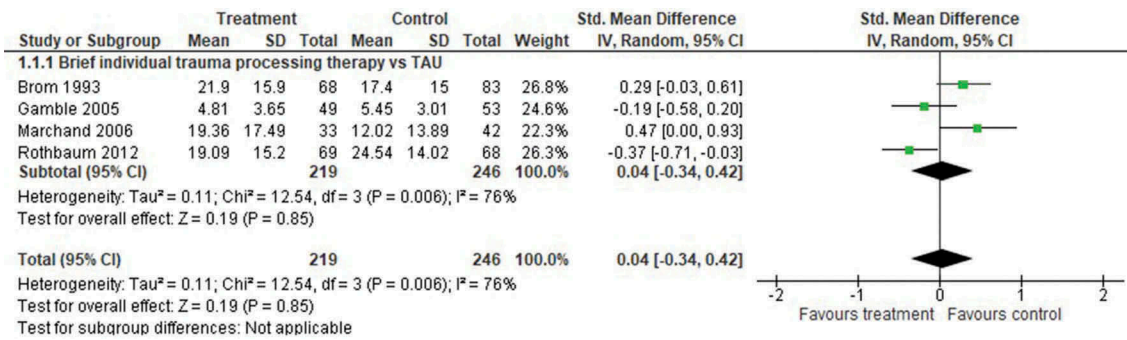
| Study or Subgroup | Treatment Mean | Treatment SD | Treatment Total | Control Mean | Control SD | Control Total | Weight | Std. Mean Difference IV, Random, 95% CI |
|---|---|---|---|---|---|---|---|---|
| **1.1.1 Brief individual trauma processing therapy vs TAU** | | | | | | | | |
| Brom 1993 | 21.9 | 15.9 | 68 | 17.4 | 15 | 83 | 26.8% | 0.29 [-0.03, 0.61] |
| Gamble 2005 | 4.81 | 3.65 | 49 | 5.45 | 3.01 | 53 | 24.6% | -0.19 [-0.58, 0.20] |
| Marchand 2006 | 19.36 | 17.49 | 33 | 12.02 | 13.89 | 42 | 22.3% | 0.47 [0.00, 0.93] |
| Rothbaum 2012 | 19.09 | 15.2 | 69 | 24.54 | 14.02 | 68 | 26.3% | -0.37 [-0.71, -0.03] |
| **Subtotal (95% CI)** | | | **219** | | | **246** | **100.0%** | **0.04 [-0.34, 0.42]** |

Heterogeneity: Tau² = 0.11; Chi² = 12.54, df = 3 (P = 0.006); I² = 76%
Test for overall effect: Z = 0.19 (P = 0.85)

| **Total (95% CI)** | | | **219** | | | **246** | **100.0%** | **0.04 [-0.34, 0.42]** |
|---|---|---|---|---|---|---|---|---|

Heterogeneity: Tau² = 0.11; Chi² = 12.54, df = 3 (P = 0.006); I² = 76%
Test for overall effect: Z = 0.19 (P = 0.85)
Test for subgroup differences: Not applicable

Std. Mean Difference
IV, Random, 95% CI
-2 -1 0 1 2
Favours treatment Favours control